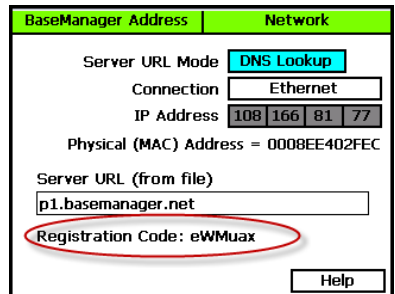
BaseManager Address | Network

Server URL Mode DNS Lookup

Connection Ethernet

IP Address 108 166 81 77

Physical (MAC) Address = 0008EE402FEC

Server URL (from file)

p1.basemanager.net

Registration Code: eWMuax

Help